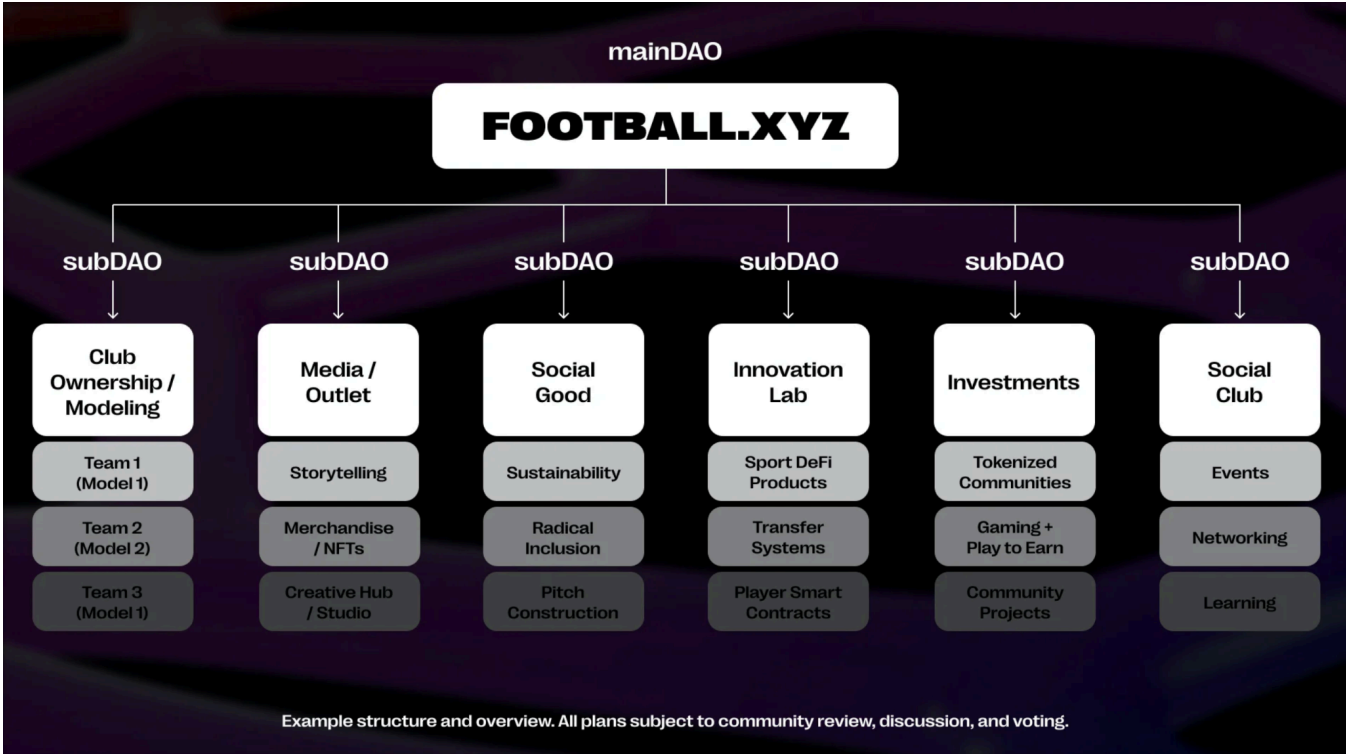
mainDAO

FOOTBALL.XYZ

subDAO

Club Ownership / Modeling

Team 1 (Model 1)

Team 2 (Model 2)

Team 3 (Model 1)

subDAO

Media / Outlet

Storytelling

Merchandise / NFTs

Creative Hub / Studio

subDAO

Social Good

Sustainability

Radical Inclusion

Pitch Construction

subDAO

Innovation Lab

Sport DeFi Products

Transfer Systems

Player Smart Contracts

subDAO

Investments

Tokenized Communities

Gaming + Play to Earn

Community Projects

subDAO

Social Club

Events

Networking

Learning

Example structure and overview. All plans subject to community review, discussion, and voting.